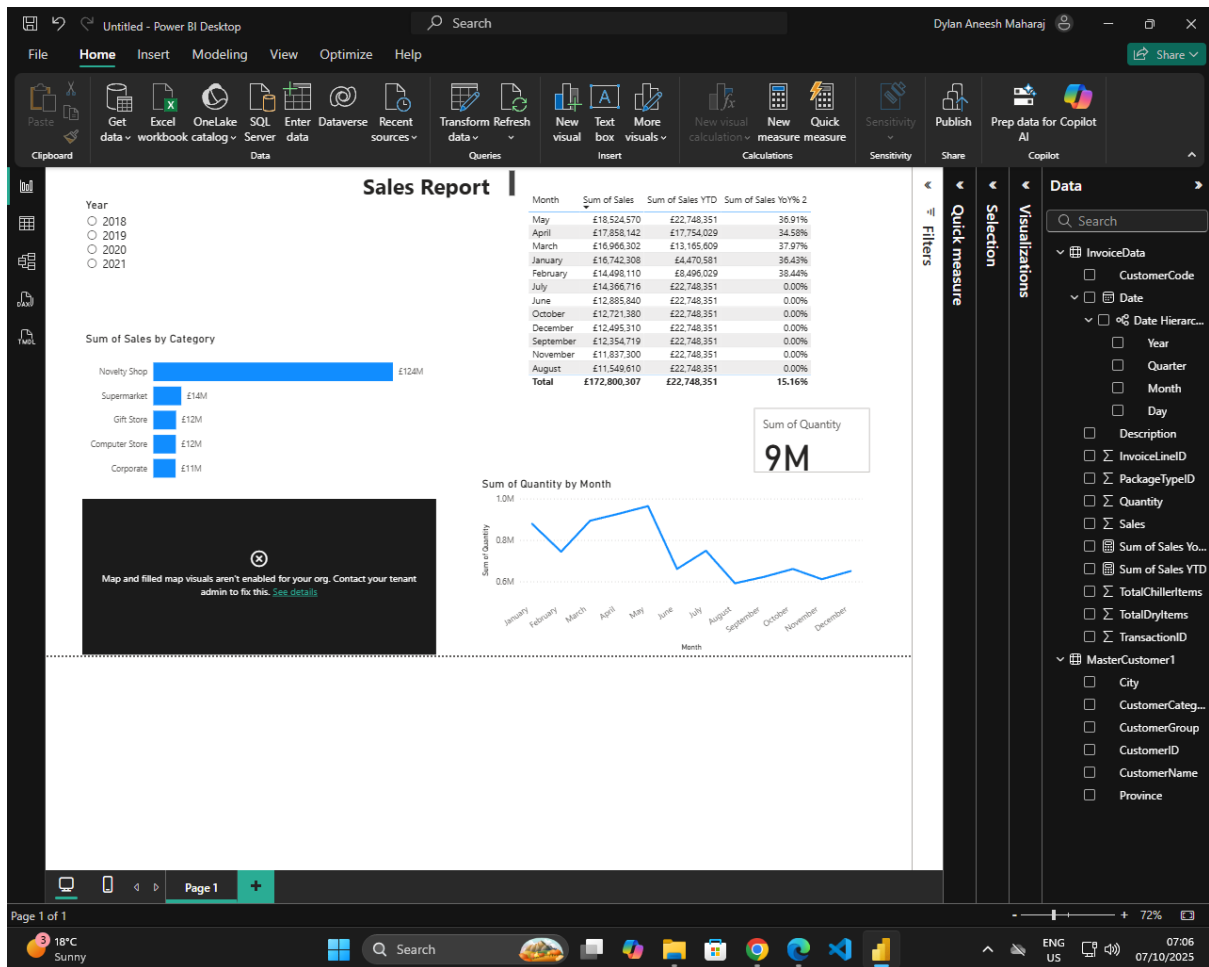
Untitled - Power BI Desktop
Search
Dylan Aneesh Maharaj

File Home Insert Modeling View Optimize Help
Share

Paste
Clipboard
Get data Excel workbook OneLake catalog SQL Server Enter data Dataverse Recent sources
Data
Transform data Refresh
Queries
New visual Text box More visuals
Insert
New visual calculation New measure Quick measure
Calculations
Sensitivity
Sensitivity
Publish
Share
Prep data for AI Copilot
Copilot

Sales Report

Year
2018
2019
2020
2021

| Month | Sum of Sales | Sum of Sales YTD | Sum of Sales YoY% 2 |
|---|---|---|---|
| May | £18,524,570 | £22,748,351 | 36.91% |
| April | £17,858,142 | £17,754,029 | 34.58% |
| March | £16,966,302 | £13,165,609 | 37.97% |
| January | £16,742,308 | £4,470,581 | 36.43% |
| February | £14,498,110 | £8,496,029 | 38.44% |
| July | £14,366,716 | £22,748,351 | 0.00% |
| June | £12,885,840 | £22,748,351 | 0.00% |
| October | £12,721,380 | £22,748,351 | 0.00% |
| December | £12,495,310 | £22,748,351 | 0.00% |
| September | £12,354,719 | £22,748,351 | 0.00% |
| November | £11,837,300 | £22,748,351 | 0.00% |
| August | £11,549,610 | £22,748,351 | 0.00% |
| Total | £172,800,307 | £22,748,351 | 15.16% |

Sum of Sales by Category
Novelty Shop £124M
Supermarket £14M
Gift Store £12M
Computer Store £12M
Corporate £11M

Sum of Quantity
9M

Sum of Quantity by Month
1.0M
0.8M
0.6M
Sum of Quantity
January February March April May June July August September October November December
Month

Map and filled map visuals aren't enabled for your org. Contact your tenant admin to fix this. See details

Filters
Quick measure
Selection
Visualizations
Data
Search
InvoiceData
CustomerCode
Date
Date Hierarc...
Year
Quarter
Month
Day
Description
InvoiceLineID
PackageTypeID
Quantity
Sales
Sum of Sales Yo...
Sum of Sales YTD
TotalChillerItems
TotalDryItems
TransactionID
MasterCustomer1
City
CustomerCateg...
CustomerGroup
CustomerID
CustomerName
Province

Page 1
Page 1 of 1
72%

3 18°C Sunny
Search
ENG US
07:06
07/10/2025